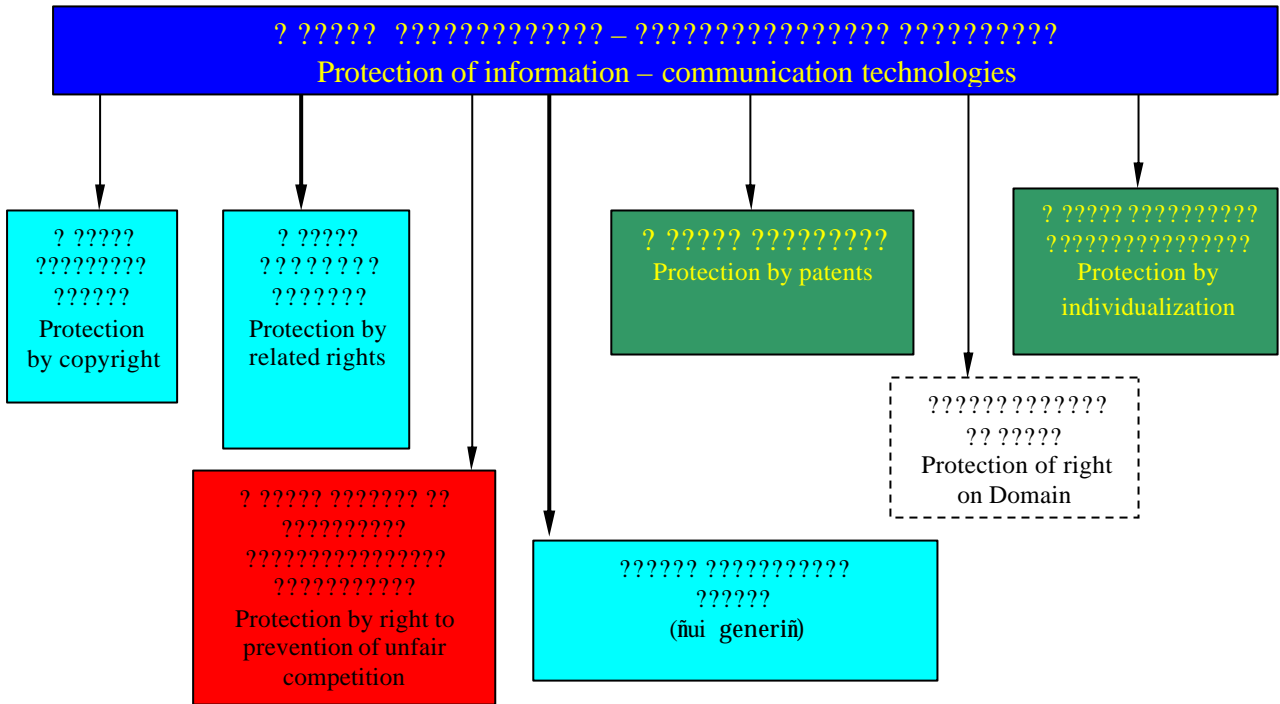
? ?????  ????????????? – ???????????????? ??????????
Protection of information – communication technologies

? ?????
?????????
??????
Protection
by copyright

? ?????
????????
???????
Protection by
related rights

? ????? ?????????
Protection by patents

? ????? ??????????
???????????????
Protection by
individualization

????????????
?? ?????
Protection of right
on Domain

? ????? ??????? ??
??????????
????????????????
???????????
Protection by right to
prevention of unfair
competition

?????? ???????????
??????
(ñui generiñ)